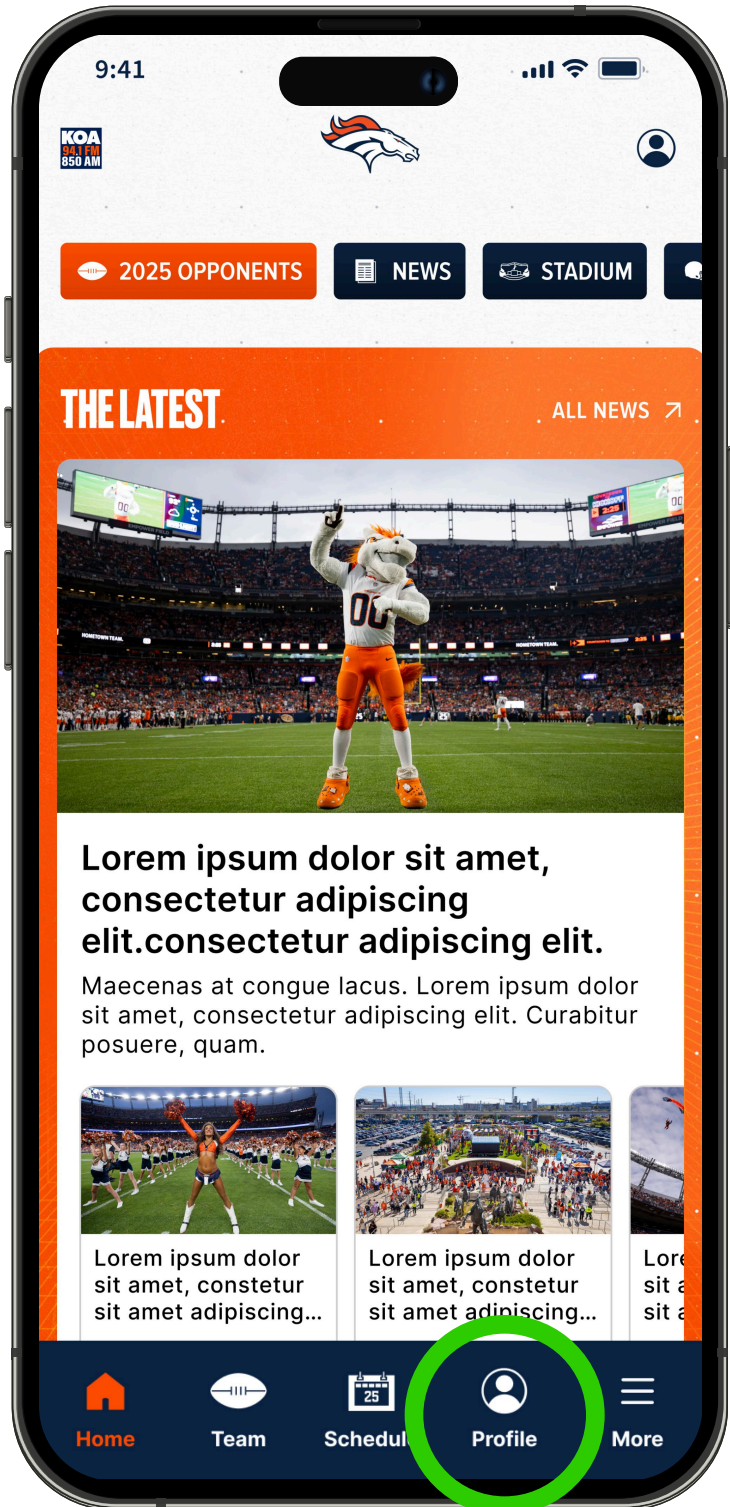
9:41

KOA 94.1 FM 850 AM

2025 OPPONENTS
NEWS
STADIUM

THE LATEST
ALL NEWS ↗

HOMETOWN TEAM.

Lorem ipsum dolor sit amet, consectetur adipiscing elit.consectetur adipiscing elit.

Maecenas at congue lacus. Lorem ipsum dolor sit amet, consectetur adipiscing elit. Curabitur posuere, quam.

Lorem ipsum dolor sit amet, constetur sit amet adipiscing...

Lorem ipsum dolor sit amet, constetur sit amet adipiscing...

Lore
sit a
sit a

Home
Team
25
Schedul
Profile
More